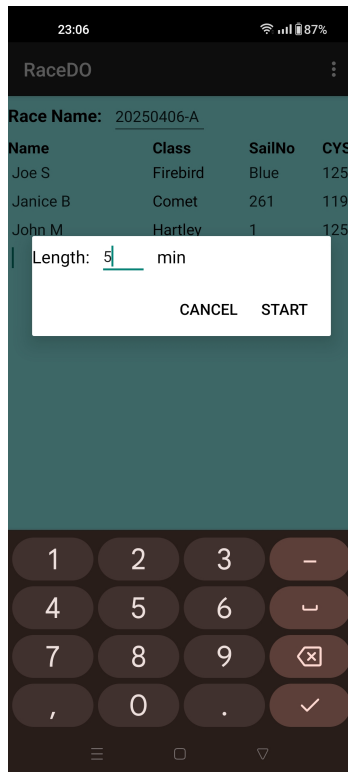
23:06

87%

RaceDO

Race Name: 20250406-A

| Name | Class | SailNo | CYS |
|---|---|---|---|
| Joe S | Firebird | Blue | 125 |
| Janice B | Comet | 261 | 119 |
| John M | Hartley | 1 | 125 |

Length: 5 min

CANCEL START

1 2 3 –
4 5 6 ␣
7 8 9
, 0 .